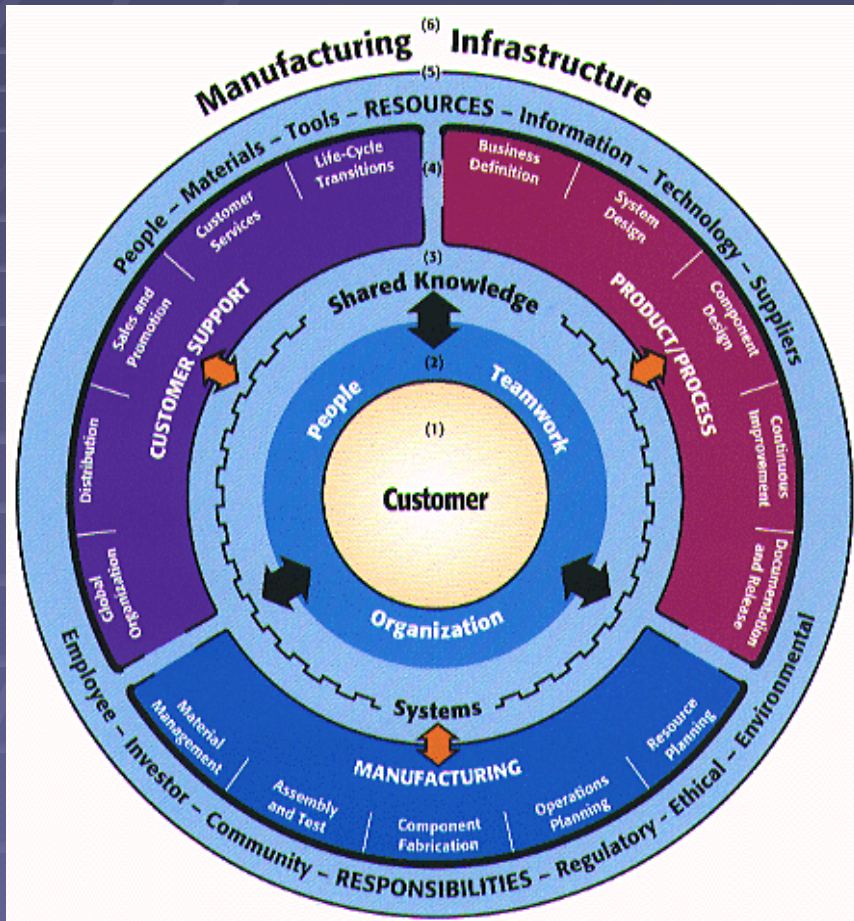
Manufacturing (6) Infrastructure

(5)

People – Materials – Tools – RESOURCES – Information – Technology – Suppliers

(4)

Life-Cycle Transitions

Customer Services

Sales and Promotion

Distribution

Global Organization

CUSTOMER SUPPORT

Business Definition

System Design

Component Design

Continuous Improvement

Documentation and Release

PRODUCT/PROCESS

(3)

Shared Knowledge

(2)

People

Teamwork

(1)

Customer

Organization

Systems

MANUFACTURING

Material Management

Assembly and Test

Component Fabrication

Operations Planning

Resource Planning

Employee – Investor – Community – RESPONSIBILITIES – Regulatory – Ethical – Environmental